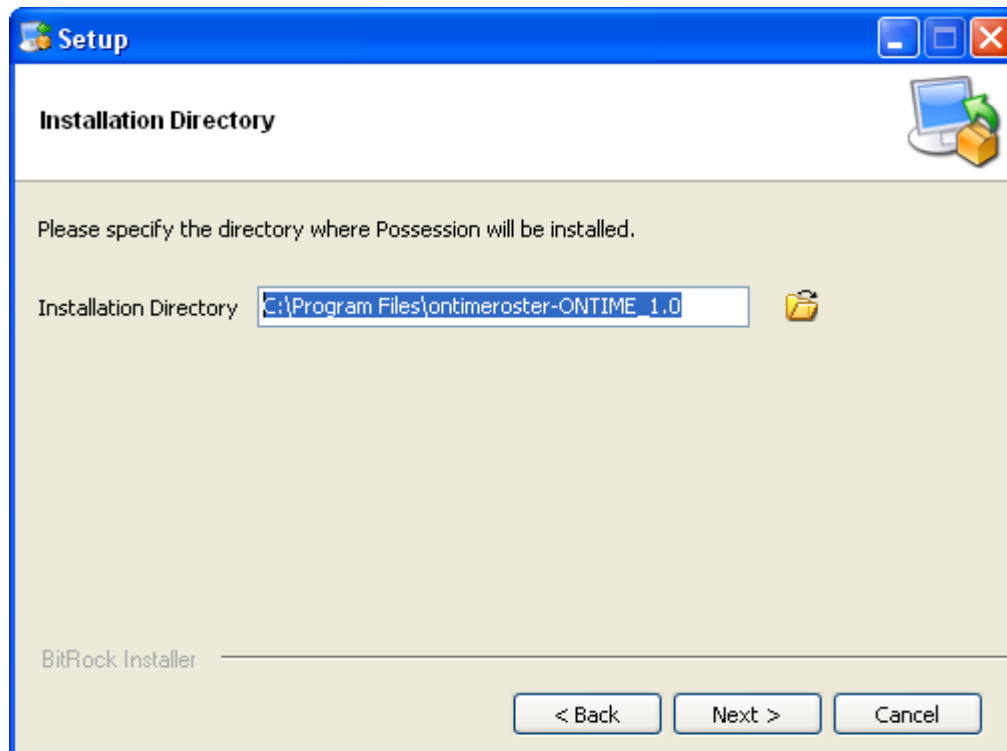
Setup

Installation Directory

Please specify the directory where Possession will be installed.

Installation Directory C:\Program Files\ontimeroster-ONTIME_1.0

BitRock Installer

< Back
Next >
Cancel